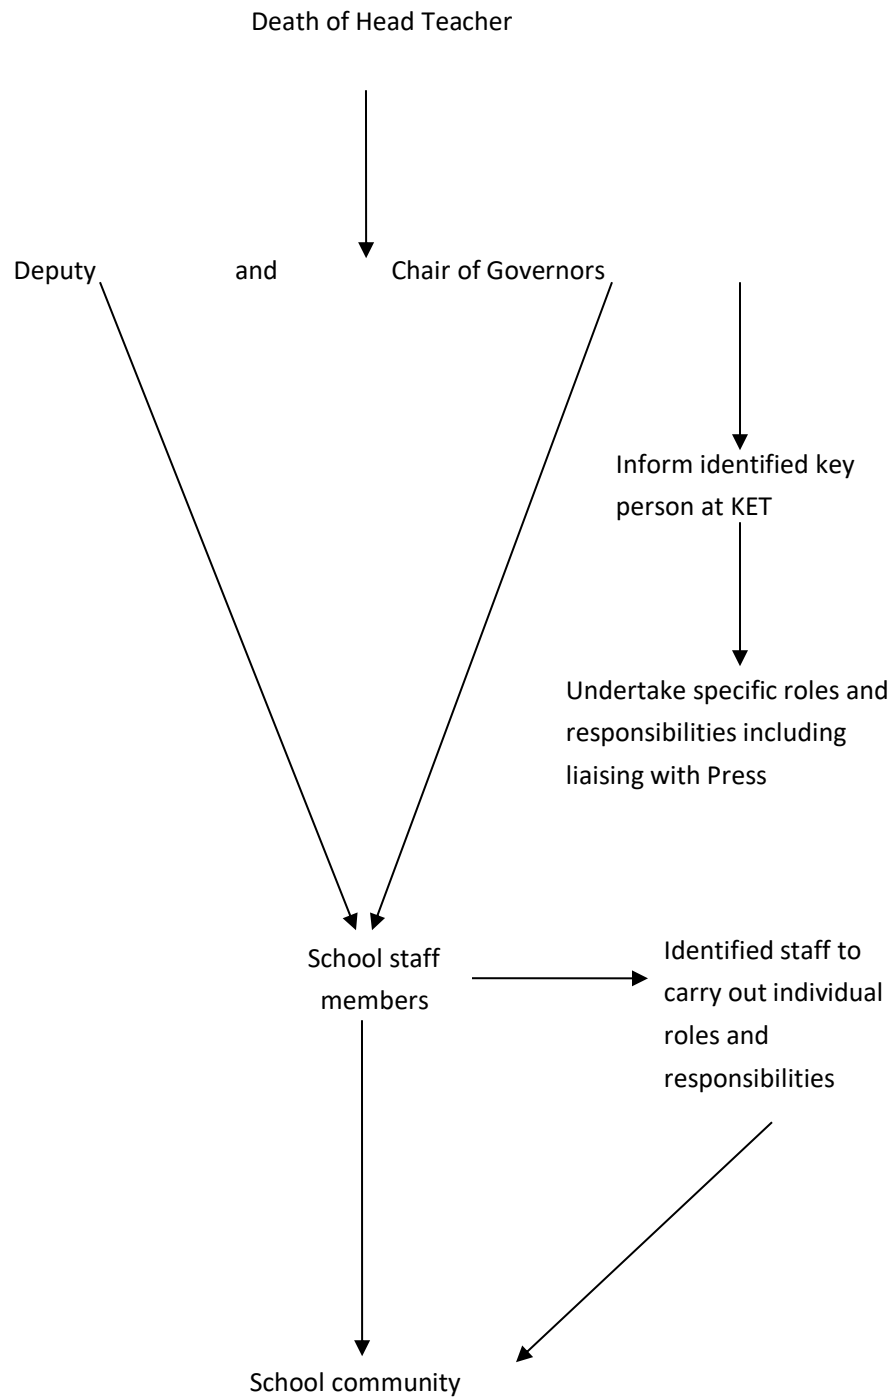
Death of Head Teacher

Deputy and Chair of Governors

Inform identified key person at KET

Undertake specific roles and responsibilities including liaising with Press

School staff members

Identified staff to carry out individual roles and responsibilities

School community